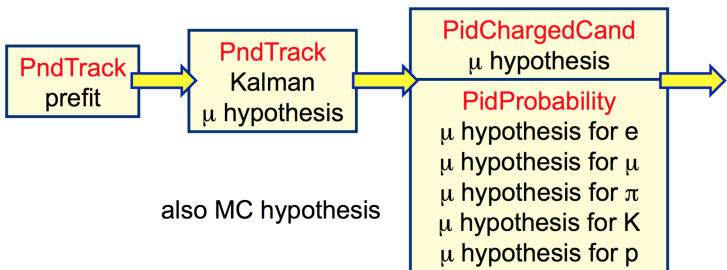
PndTrack
prefit

PndTrack
Kalman
μ hypothesis

PidChargedCand
μ hypothesis

PidProbability
μ hypothesis for e
μ hypothesis for μ
μ hypothesis for π
μ hypothesis for K
μ hypothesis for p

also MC hypothesis